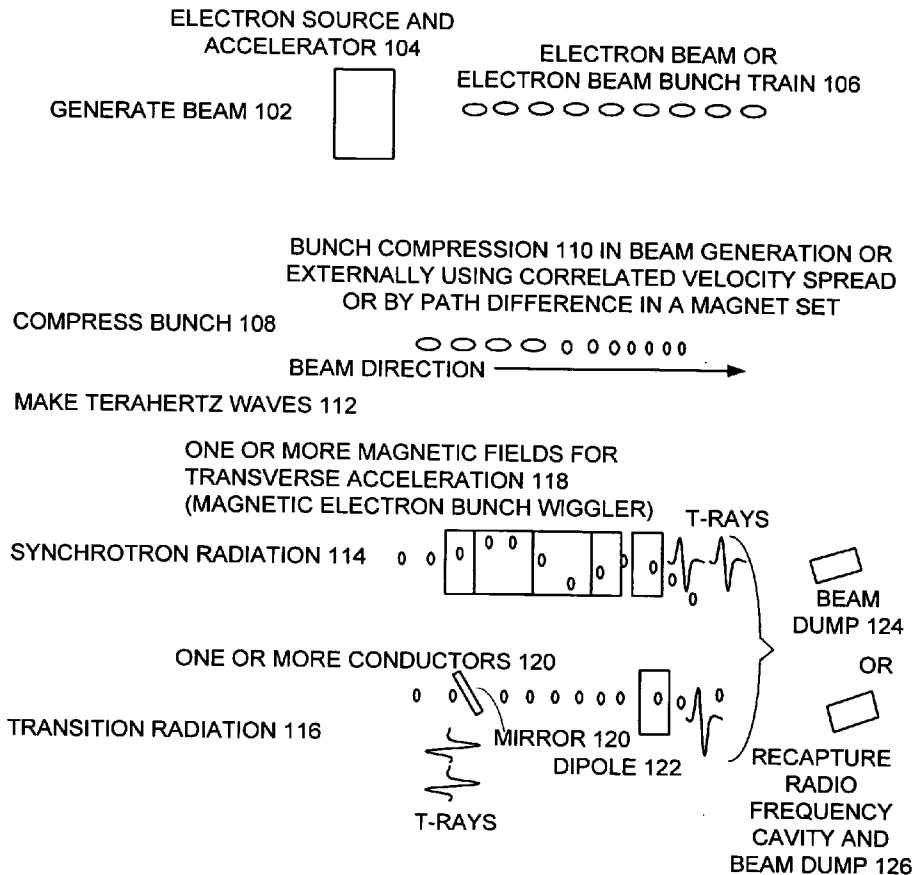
ELECTRON SOURCE AND ACCELERATOR 104

GENERATE BEAM 102

ELECTRON BEAM OR ELECTRON BEAM BUNCH TRAIN 106

BUNCH COMPRESSION 110 IN BEAM GENERATION OR EXTERNALLY USING CORRELATED VELOCITY SPREAD OR BY PATH DIFFERENCE IN A MAGNET SET

COMPRESS BUNCH 108

BEAM DIRECTION

MAKE TERAHERTZ WAVES 112

ONE OR MORE MAGNETIC FIELDS FOR TRANSVERSE ACCELERATION 118 (MAGNETIC ELECTRON BUNCH WIGGLER)

T-RAYS

SYNCHROTRON RADIATION 114

BEAM DUMP 124

ONE OR MORE CONDUCTORS 120

OR

TRANSITION RADIATION 116

MIRROR 120

DIPOLE 122

RECAPTURE RADIO FREQUENCY CAVITY AND BEAM DUMP 126

T-RAYS